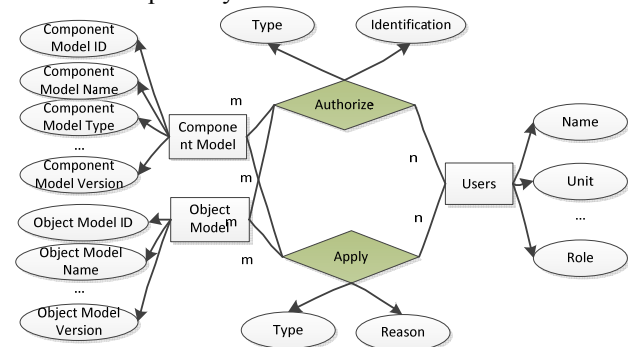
Component Model ID

Component Model Name

Component Model Type

...

Component Model Version

Compone nt Model

Object Model ID

Object Model Name

...

Object Model Version

Object Model

Type

Identification

Authorize

Apply

Type

Reason

m

m

m

m

n

n

Users

Name

Unit

...

Role